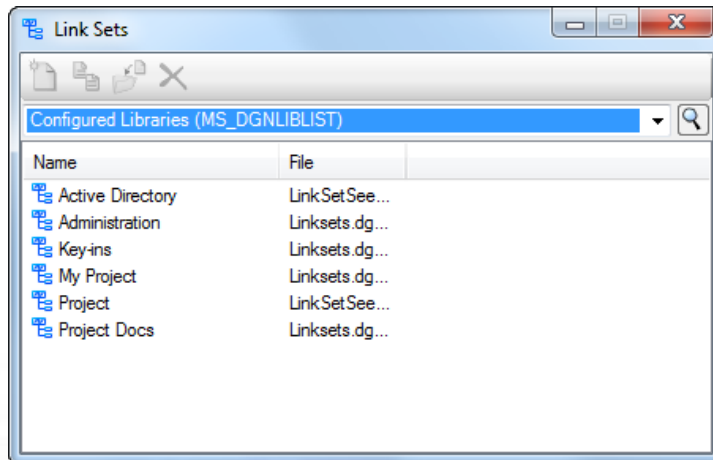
Link Sets

Configured Libraries (MS_DGNLIBLIST)

| Name | File |
|---|---|
| Active Directory | LinkSetSee... |
| Administration | Linksets.dg... |
| Key-ins | Linksets.dg... |
| My Project | Linksets.dg... |
| Project | LinkSetSee... |
| Project Docs | Linksets.dg... |